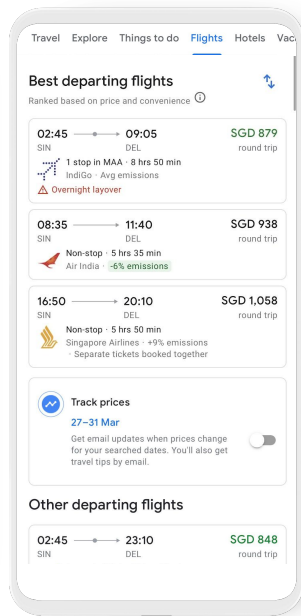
Travel Explore Things to do Flights Hotels Vaca

Best departing flights

Ranked based on price and convenience ⓘ

02:45 — 09:05 SGD 879
SIN DEL round trip
1 stop in MAA · 8 hrs 50 min
IndiGo · Avg emissions
Overnight layover

08:35 — 11:40 SGD 938
SIN DEL round trip
Non-stop · 5 hrs 35 min
Air India · -6% emissions

16:50 — 20:10 SGD 1,058
SIN DEL round trip
Non-stop · 5 hrs 50 min
Singapore Airlines · +9% emissions
· Separate tickets booked together

Track prices
27–31 Mar
Get email updates when prices change for your searched dates. You'll also get travel tips by email.

Other departing flights

02:45 — 23:10 SGD 848
SIN DEL round trip